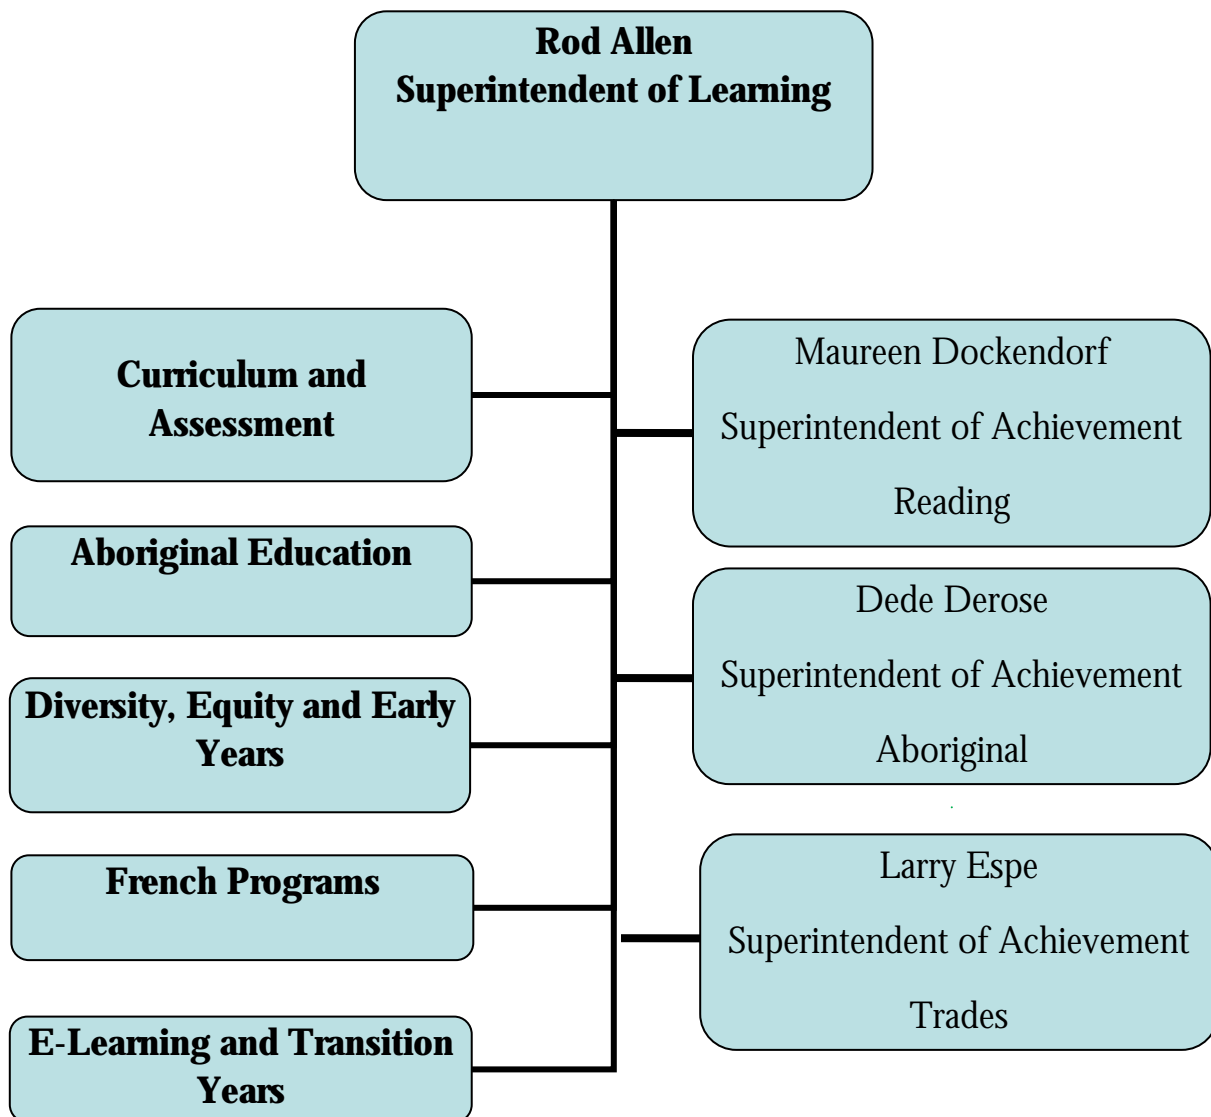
Rod Allen
Superintendent of Learning

Curriculum and Assessment

Aboriginal Education

Diversity, Equity and Early Years

French Programs

E-Learning and Transition Years

Maureen Dockendorf
Superintendent of Achievement
Reading

Dede Derose
Superintendent of Achievement
Aboriginal

Larry Espe
Superintendent of Achievement
Trades